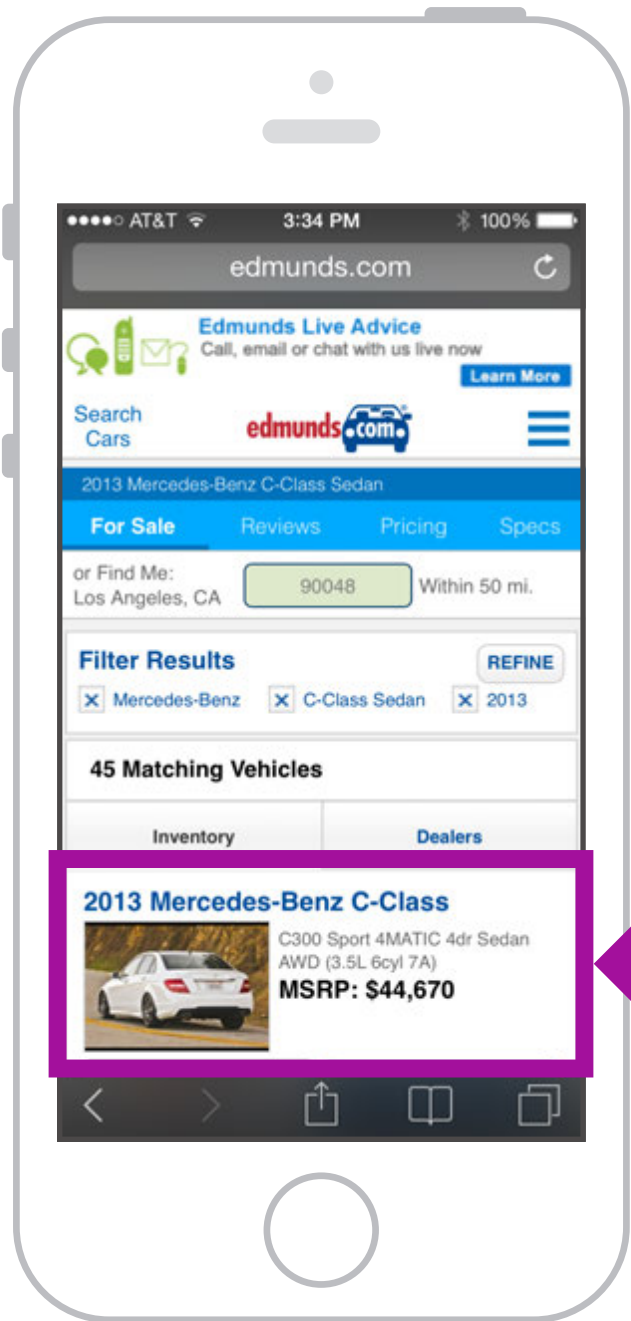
●●●●○ AT&T 3:34 PM 100%

edmunds.com

Edmunds Live Advice
Call, email or chat with us live now
Learn More

Search Cars

edmunds.com

2013 Mercedes-Benz C-Class Sedan

For Sale Reviews Pricing Specs

or Find Me: Los Angeles, CA
90048
Within 50 mi.

Filter Results
REFINE
Mercedes-Benz
C-Class Sedan
2013

45 Matching Vehicles

Inventory
Dealers

2013 Mercedes-Benz C-Class
C300 Sport 4MATIC 4dr Sedan AWD (3.5L 6cyl 7A)
MSRP: $44,670